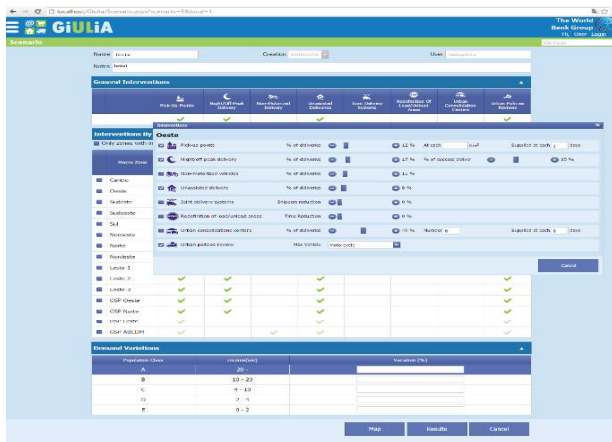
← → C ⓘ localhost/Giulia/Scenario.aspx?scenario=5&local=1

GiULiA

The World Bank Group
Hi, User Logout

Scenario

Name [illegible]
Creation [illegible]
User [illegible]
Notes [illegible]

General Informations

Pick-up Points
Night/Off-Peak Delivery
Non-Motorized Delivery
Unassisted Deliveries
Joint Delivery Systems
Redefinition Of Load/Unload Areas
Urban Consolidation Centers
Urban Policies Review

Interventions By
Only zones with in

Macro Zone
Centro
Oeste
Sudeste
Sudoeste
Sul
Noroeste
Norte
Nordeste
Leste 1
Leste 2
Leste 3
CSP Oeste
CSP Norte
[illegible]
CSP ABCDM

Interventions

Oeste

Pick-up points % of deliveries 12 % Alt cost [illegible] Supplied at cost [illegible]
Night/off-peak delivery % of deliveries 17 % % of access; zones 20 %
Non-motorized vehicles % of deliveries 11 %
Unassisted deliveries % of deliveries 0 %
Joint delivery systems Shipped reduction 0 %
Redefinition of load/unload areas Time Reduction 0 %
Urban consolidation centers % of deliveries 0 % Number 0 Supplied at cost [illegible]
Urban policies review Max Vehicle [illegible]

Cancel

Demand Variations

| Population Class | Income(min) | Variation (%) |
|---|---|---|
| A | 20 - | |
| B | 10 - 20 | |
| C | 4 - 10 | |
| D | 2 - 4 | |
| E | 0 - 2 | |

Map Results Cancel